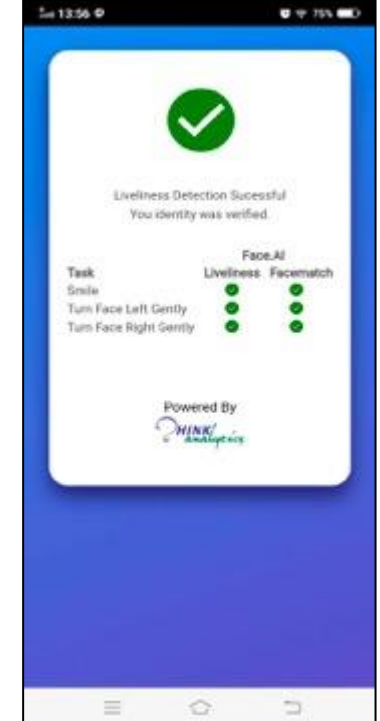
13:56

75%

Liveliness Detection Sucessful
You identity was verified.

| Task | Face.AI Liveliness | Facematch |
|---|---|---|
| Smile | | |
| Turn Face Left Gently | | |
| Turn Face Right Gently | | |

Powered By
THINK analytics